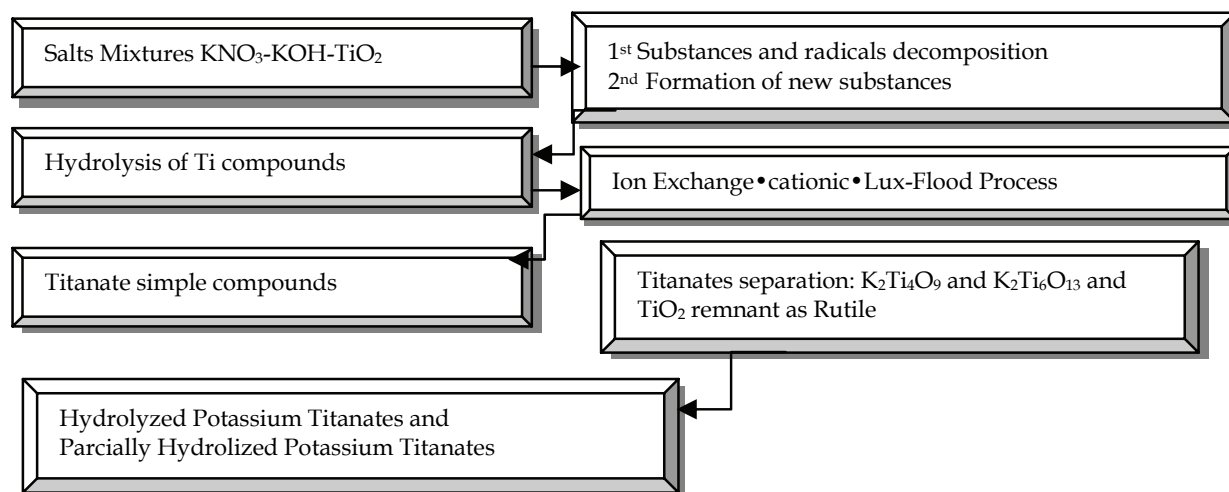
Salts Mixtures $KNO_3$-KOH-$TiO_2$

1st Substances and radicals decomposition
2nd Formation of new substances

Hydrolysis of Ti compounds

Ion Exchange•cationic•Lux-Flood Process

Titanate simple compounds

Titanates separation: $K_2Ti_4O_9$ and $K_2Ti_6O_{13}$ and $TiO_2$ remnant as Rutile

Hydrolyzed Potassium Titanates and Parcially Hydrolized Potassium Titanates